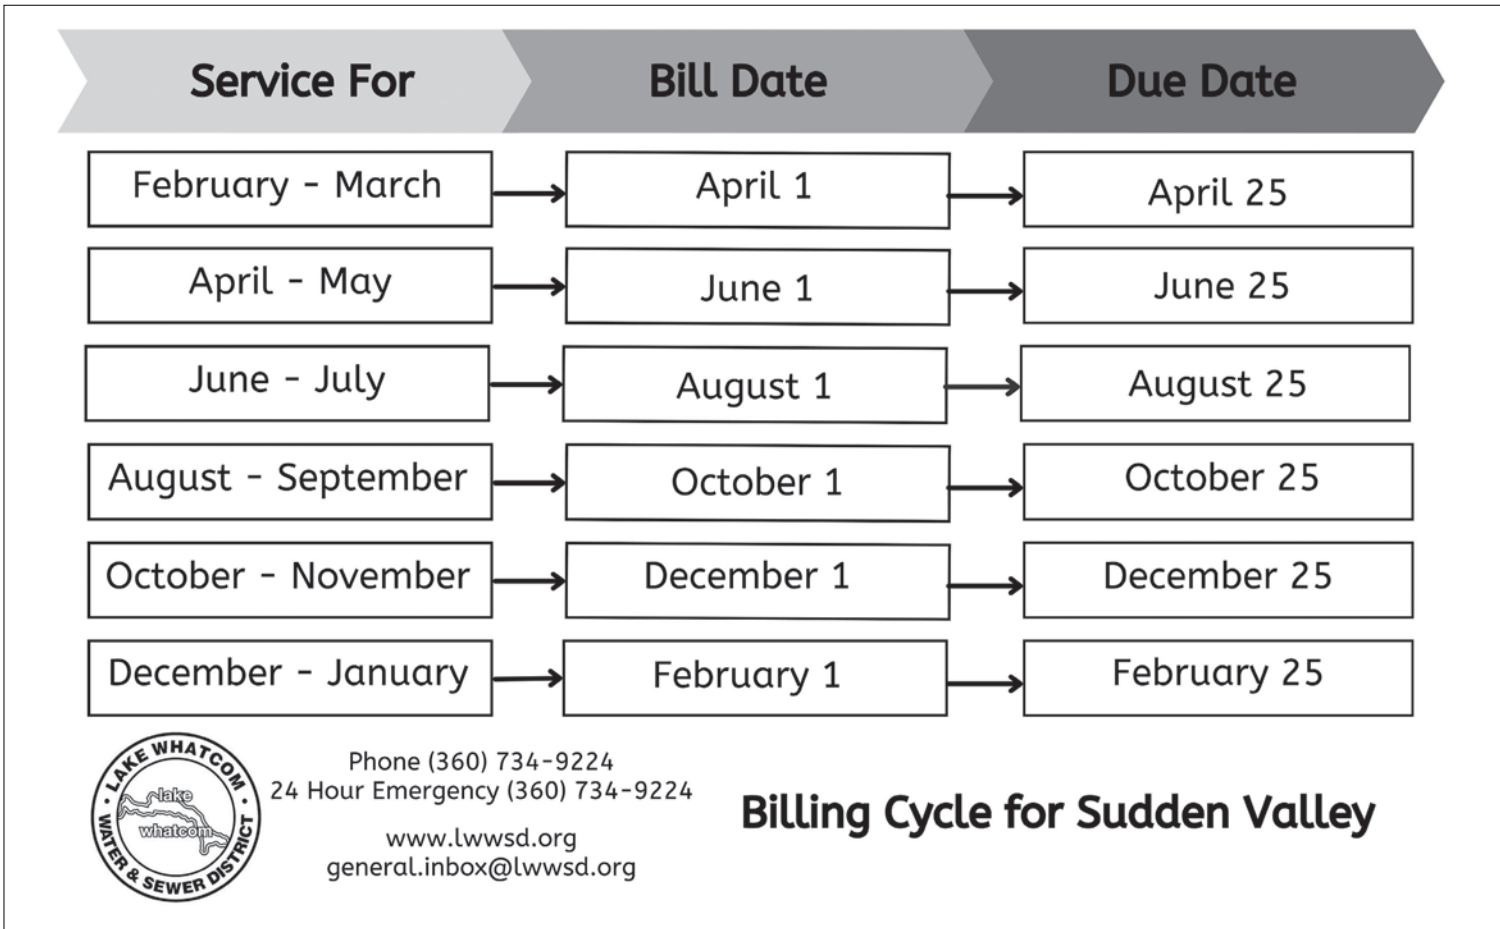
| Service For | Bill Date | Due Date |
|---|---|---|
| February - March | April 1 | April 25 |
| April - May | June 1 | June 25 |
| June - July | August 1 | August 25 |
| August - September | October 1 | October 25 |
| October - November | December 1 | December 25 |
| December - January | February 1 | February 25 |

LAKE WHATCOM lake whatcom WATER & SEWER DISTRICT

Phone (360) 734-9224
24 Hour Emergency (360) 734-9224

www.lwwsd.org
general.inbox@lwwsd.org

Billing Cycle for Sudden Valley